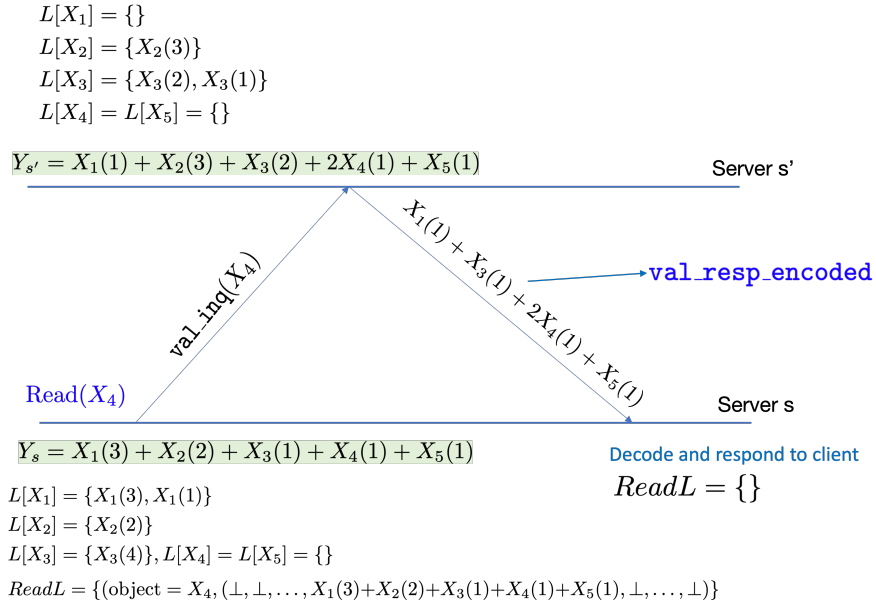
$L[X_1] = \{\}$
$L[X_2] = \{X_2(3)\}$
$L[X_3] = \{X_3(2), X_3(1)\}$
$L[X_4] = L[X_5] = \{\}$

$Y_{s'} = X_1(1) + X_2(3) + X_3(2) + 2X_4(1) + X_5(1)$

Server s'

$X_1(1) + X_3(1) + 2X_4(1) + X_5(1)$

val_resp_encoded

val_inq$(X_4)$

Read$(X_4)$

Server s

$Y_s = X_1(3) + X_2(2) + X_3(1) + X_4(1) + X_5(1)$

Decode and respond to client

$ReadL = \{\}$

$L[X_1] = \{X_1(3), X_1(1)\}$
$L[X_2] = \{X_2(2)\}$
$L[X_3] = \{X_3(4)\}, L[X_4] = L[X_5] = \{\}$
$ReadL = \{(\text{object} = X_4, (\perp, \perp, \ldots, X_1(3)+X_2(2)+X_3(1)+X_4(1)+X_5(1), \perp, \ldots, \perp)\}$